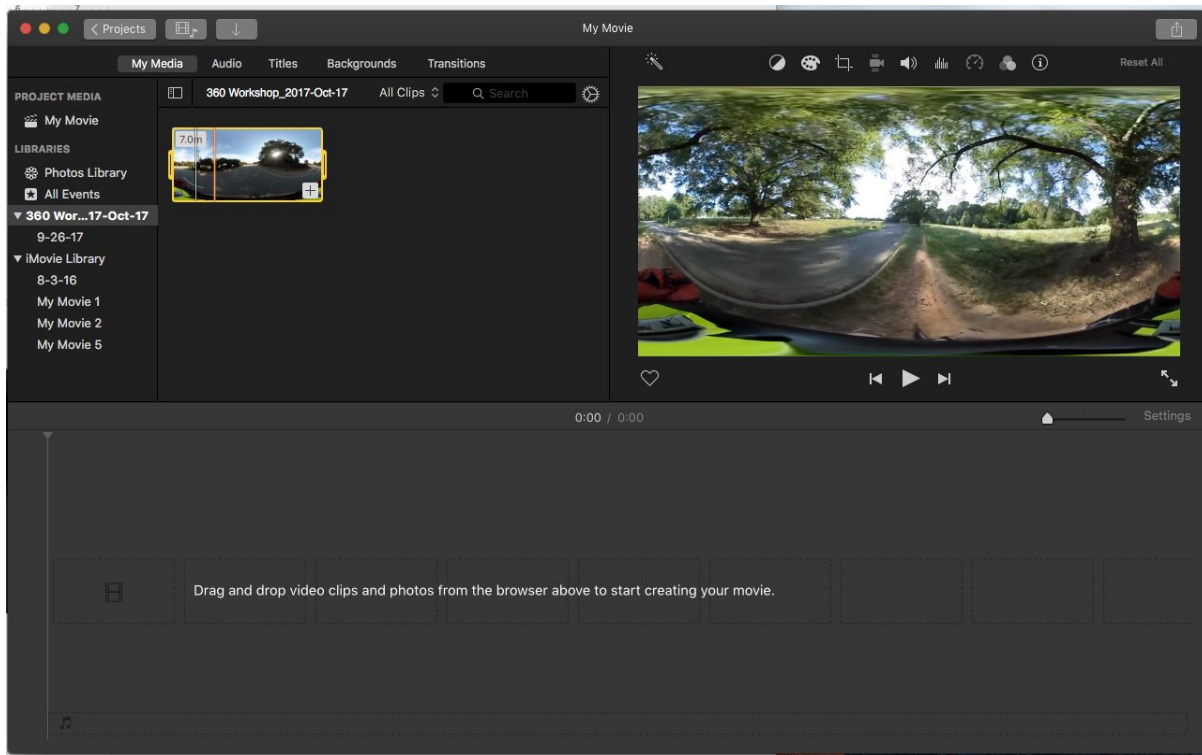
< Projects

My Movie

My Media Audio Titles Backgrounds Transitions

Reset All

PROJECT MEDIA
My Movie
LIBRARIES
Photos Library
All Events
▼ 360 Wor...17-Oct-17
9-26-17
▼ iMovie Library
8-3-16
My Movie 1
My Movie 2
My Movie 5

360 Workshop_2017-Oct-17 All Clips Search

7.0m

0:00 / 0:00

Settings

Drag and drop video clips and photos from the browser above to start creating your movie.